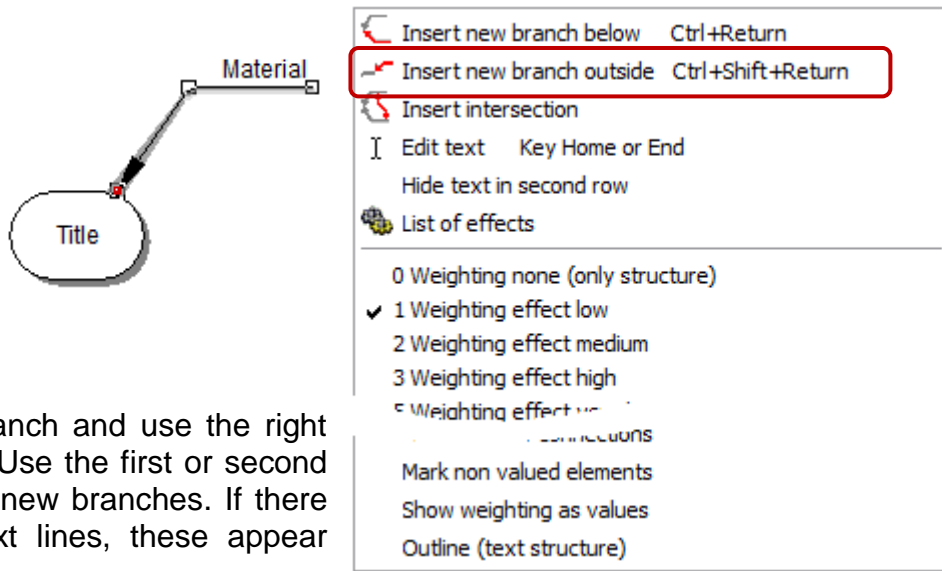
Material

Title

Insert new branch below Ctrl+Return
Insert new branch outside Ctrl+Shift+Return
Insert intersection
Edit text Key Home or End
Hide text in second row
List of effects
0 Weighting none (only structure)
1 Weighting effect low
2 Weighting effect medium
3 Weighting effect high
5 Weighting effect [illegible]
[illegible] connections
Mark non valued elements
Show weighting as values
Outline (text structure)

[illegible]anch and use the right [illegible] Use the first or second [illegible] new branches. If there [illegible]xt lines, these appear